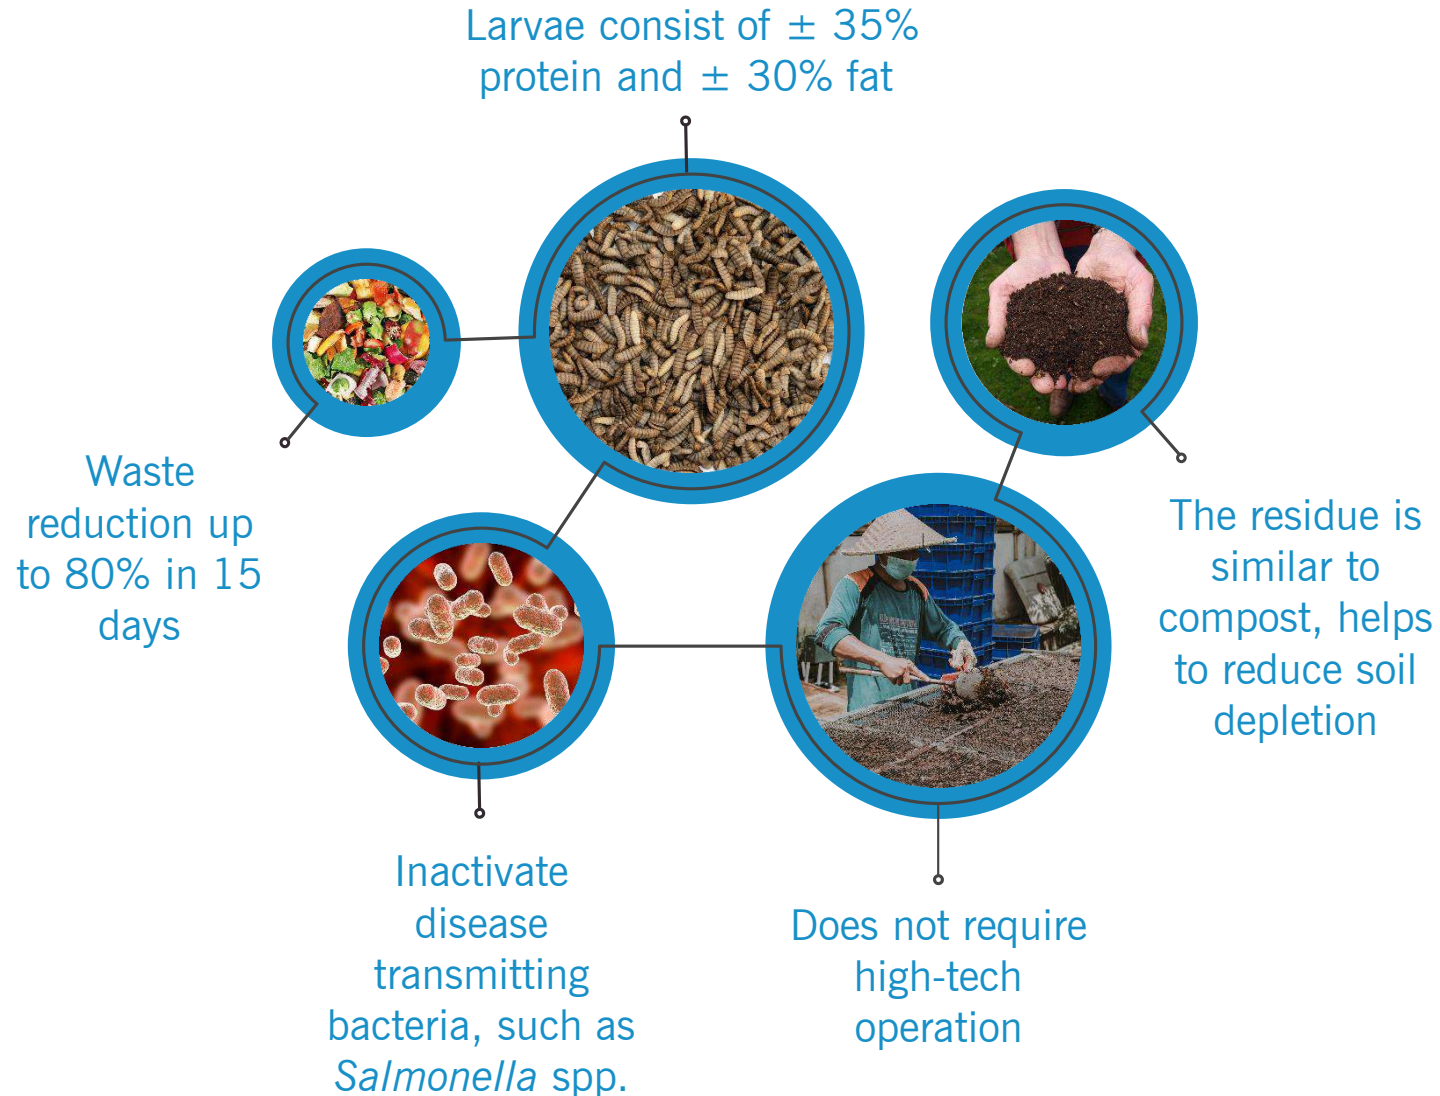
Larvae consist of ± 35% protein and ± 30% fat

Waste reduction up to 80% in 15 days

The residue is similar to compost, helps to reduce soil depletion

Inactivate disease transmitting bacteria, such as Salmonella spp.

Does not require high-tech operation